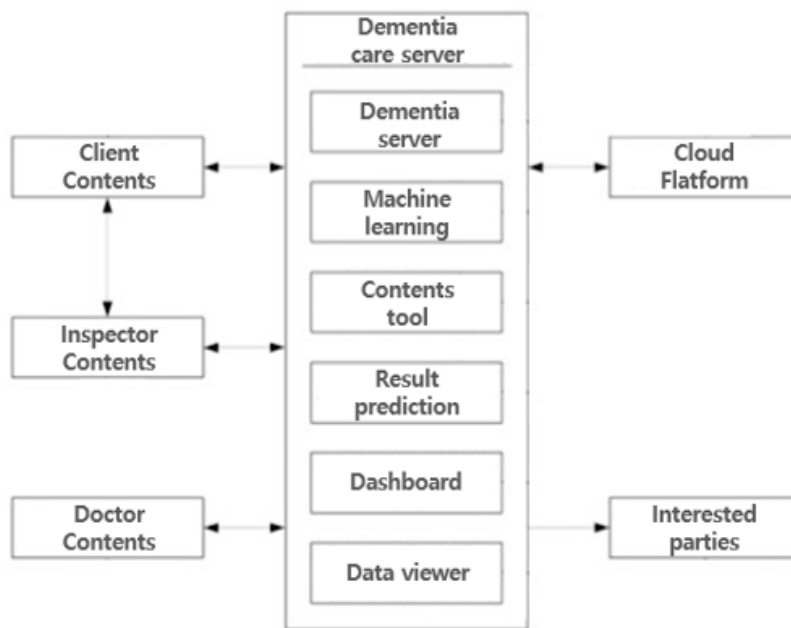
Dementia care server

Client Contents

Inspector Contents

Doctor Contents

Dementia server

Machine learning

Contents tool

Result prediction

Dashboard

Data viewer

Cloud Flatform

Interested parties